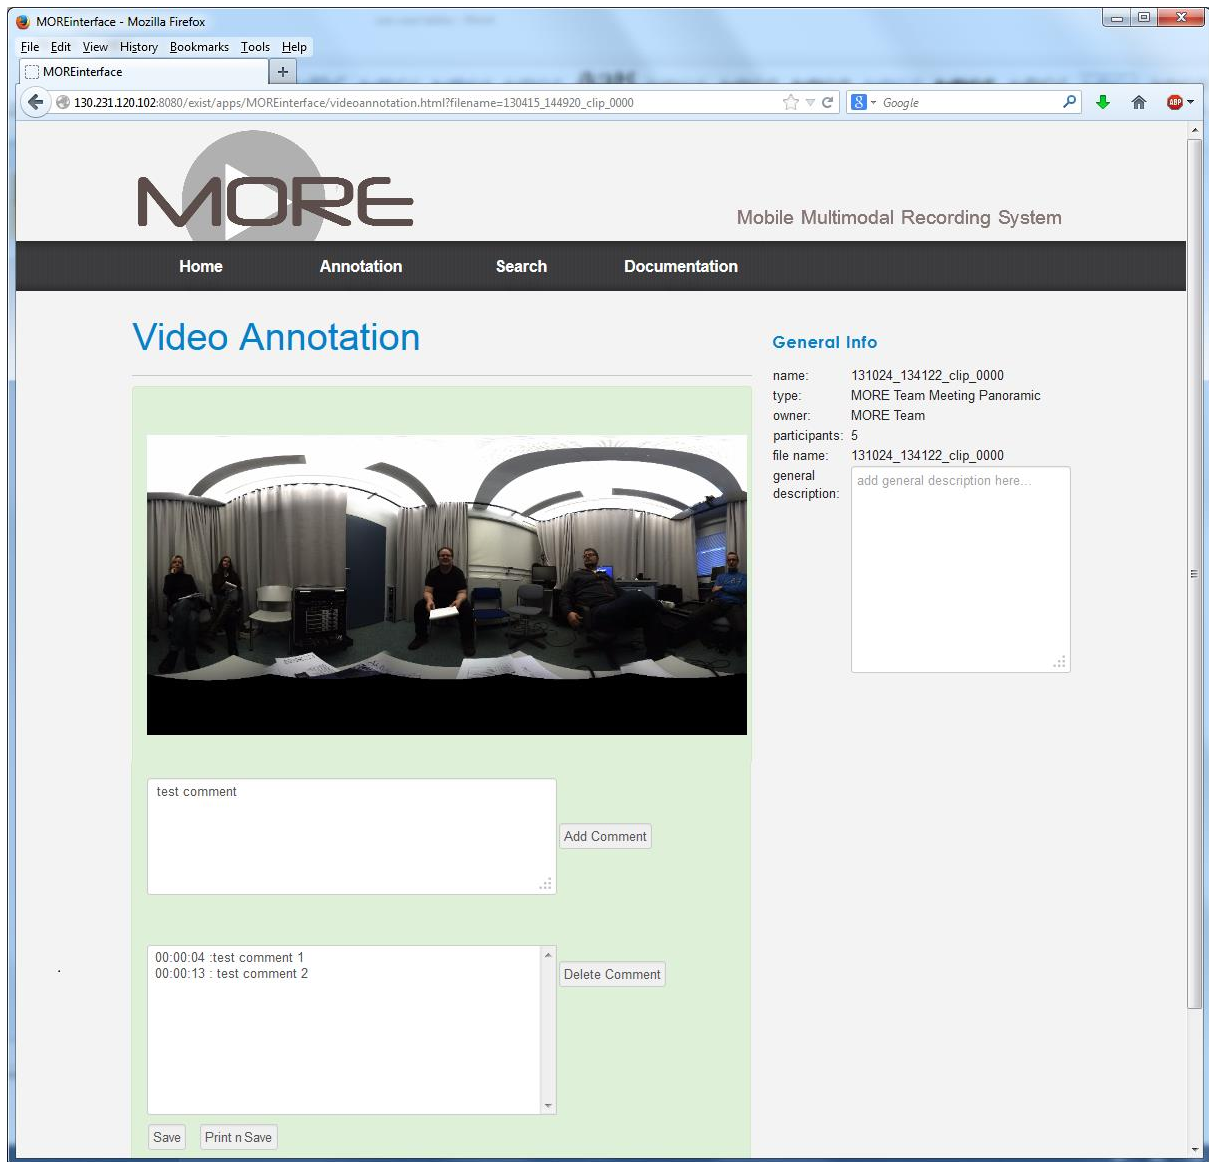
MOREinterface - Mozilla Firefox

File Edit View History Bookmarks Tools Help

MOREinterface

130.231.120.102:8080/exist/apps/MOREinterface/videoannotation.html?filename=130415_144920_clip_0000

Google

ABP

MORE

Mobile Multimodal Recording System

Home Annotation Search Documentation

Video Annotation

General Info

name: 131024_134122_clip_0000
type: MORE Team Meeting Panoramic
owner: MORE Team
participants: 5
file name: 131024_134122_clip_0000
general description: add general description here...

test comment

Add Comment

00:00:04 :test comment 1
00:00:13 : test comment 2

Delete Comment

Save Print n Save